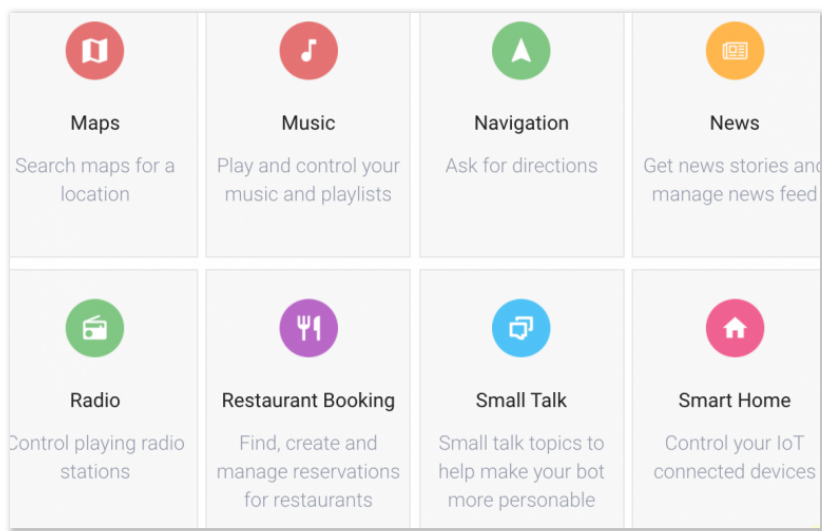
Maps

Search maps for a location

Music

Play and control your music and playlists

Navigation

Ask for directions

News

Get news stories and manage news feed

Radio

Control playing radio stations

Restaurant Booking

Find, create and manage reservations for restaurants

Small Talk

Small talk topics to help make your bot more personable

Smart Home

Control your IoT connected devices